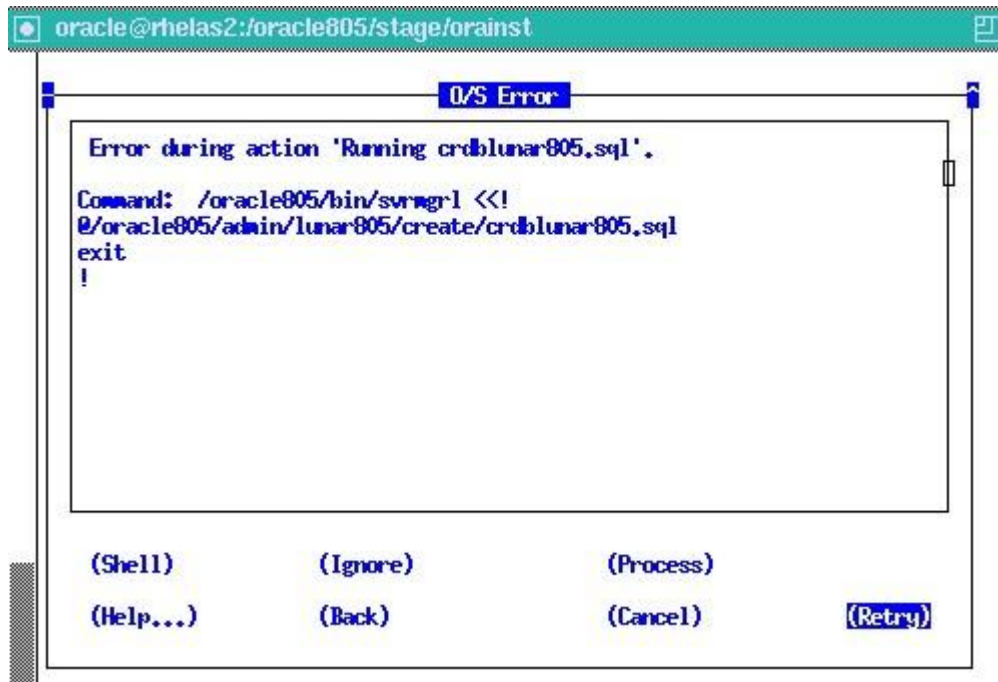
oracle@rhelas2:/oracle805/stage/orainst

O/S Error

Error during action 'Running crdblunar805.sql'.

Command: /oracle805/bin/svrmgrl <<!
@/oracle805/admin/lunar805/create/crdblunar805.sql
exit
!

(Shell) (Ignore) (Process)

(Help...) (Back) (Cancel) (Retry)